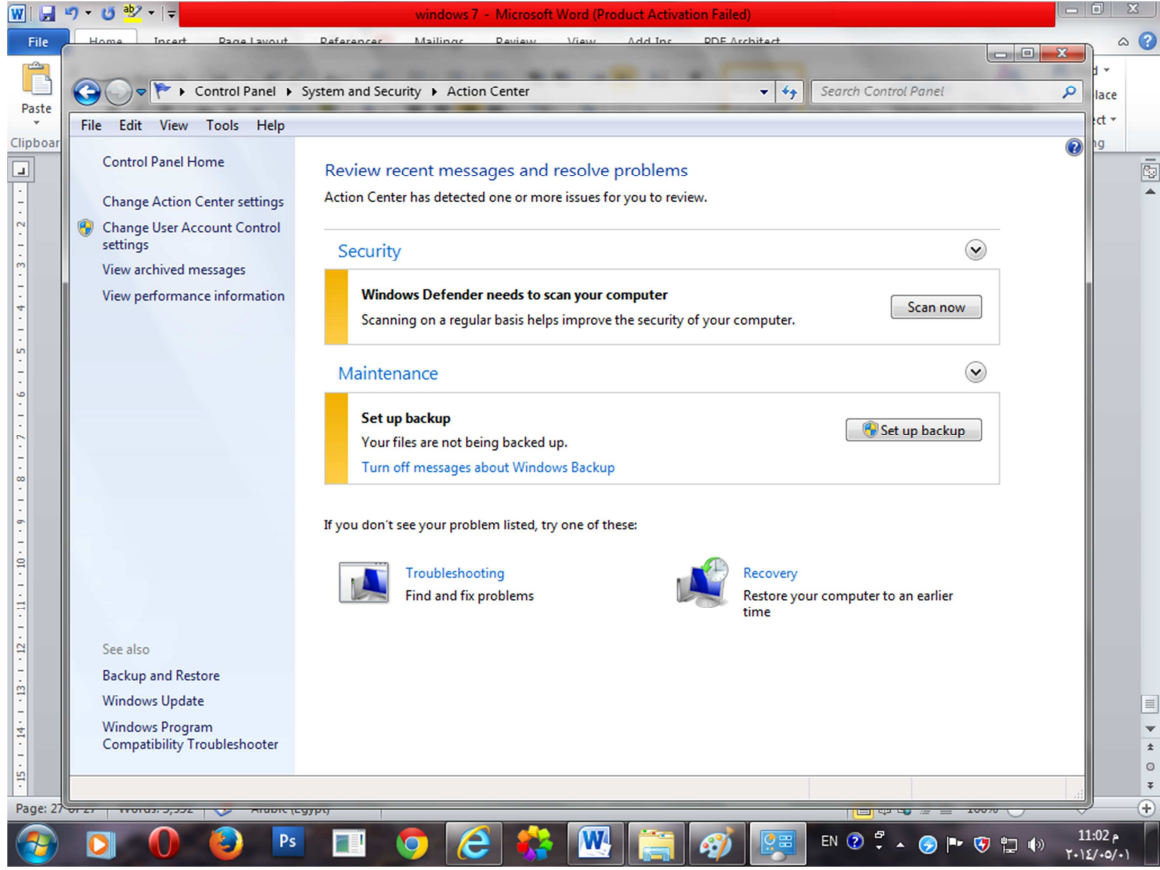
windows 7 - Microsoft Word (Product Activation Failed)

File Home Insert Page Layout References Mailings Review View Add-Ins PDF Architect

Paste
Clipboard

Control Panel ▸ System and Security ▸ Action Center

Search Control Panel

File Edit View Tools Help

Control Panel Home

Change Action Center settings

Change User Account Control settings

View archived messages

View performance information

See also

Backup and Restore

Windows Update

Windows Program Compatibility Troubleshooter

Review recent messages and resolve problems

Action Center has detected one or more issues for you to review.

Security

Windows Defender needs to scan your computer

Scanning on a regular basis helps improve the security of your computer.

Scan now

Maintenance

Set up backup

Your files are not being backed up.

Turn off messages about Windows Backup

Set up backup

If you don't see your problem listed, try one of these:

Troubleshooting
Find and fix problems

Recovery
Restore your computer to an earlier time

Page: 27 of 27 Words: 3,332 Arabic (Egypt) 100%

EN 11:02 م
٢٠١٤/٠٥/٠١